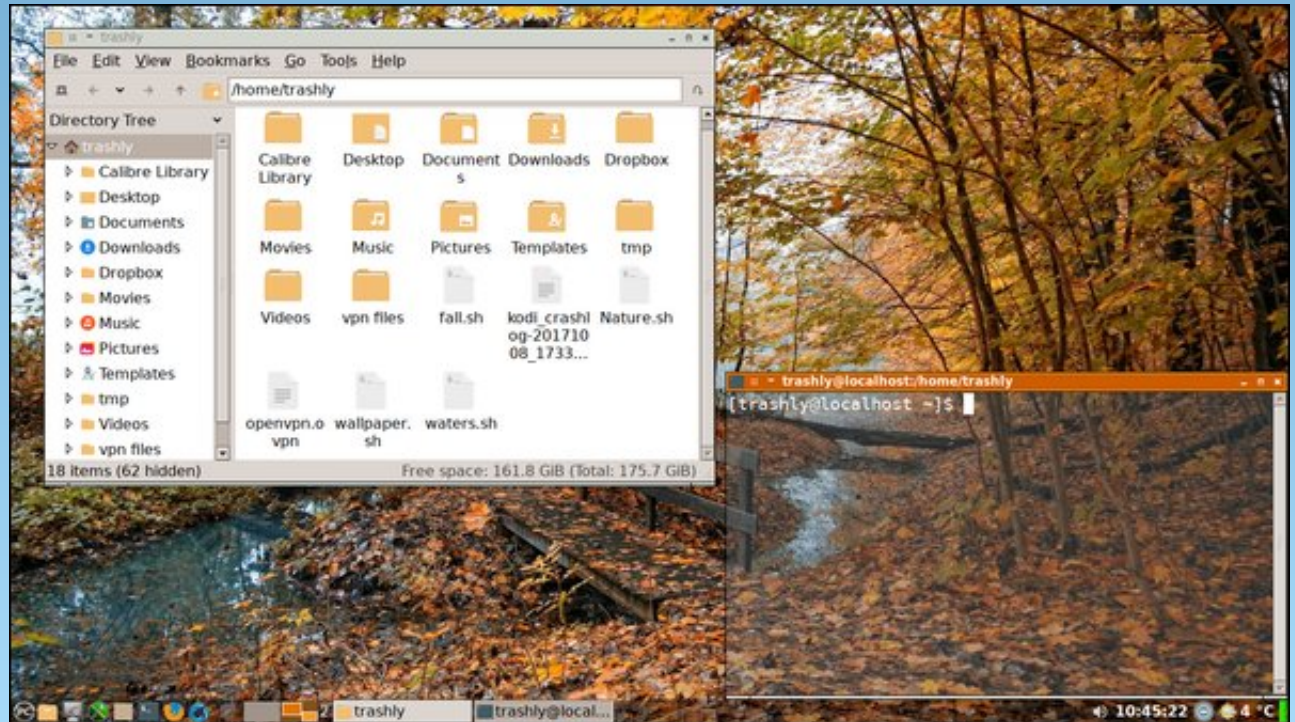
trashly

File Edit View Bookmarks Go Tools Help

/home/trashly

Directory Tree

trashly
Calibre Library
Desktop
Documents
Downloads
Dropbox
Movies
Music
Pictures
Templates
tmp
Videos
vpn files

Calibre Library
Desktop
Documents
Downloads
Dropbox
Movies
Music
Pictures
Templates
tmp
Videos
vpn files
fall.sh
kodi_crashlog-20171008_1733...
Nature.sh
openvpn.ovpn
wallpaper.sh
waters.sh

18 items (62 hidden)
Free space: 161.8 GiB (Total: 175.7 GiB)

trashly@localhost:/home/trashly

[trashly@localhost ~]$

2
trashly
trashly@local...
10:45:22
4 °C